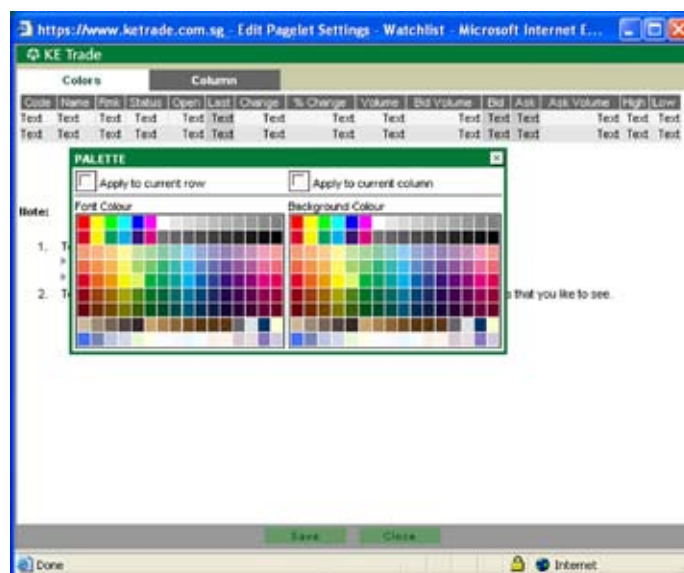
https://www.ketrade.com.sg - Edit Pagelet Settings - Watchlist - Microsoft Internet E...

KE Trade

Colors | Column

| Code | Name | Rmk | Status | Open | Last | Change | % Change | Volume | Bid Volume | Bid | Ask | Ask Volume | High | Low |
|---|---|---|---|---|---|---|---|---|---|---|---|---|---|---|
| Text | Text | Text | Text | Text | Text | Text | Text | Text | Text | Text | Text | Text | Text | Text |
| Text | Text | Text | Text | Text | Text | Text | Text | Text | Text | Text | Text | Text | Text | Text |

PALETTE

Apply to current row

Apply to current column

Font Colour

Background Colour

Note:

1. T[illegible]

2. T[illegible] that you like to see.

Save

Close

Done

Internet